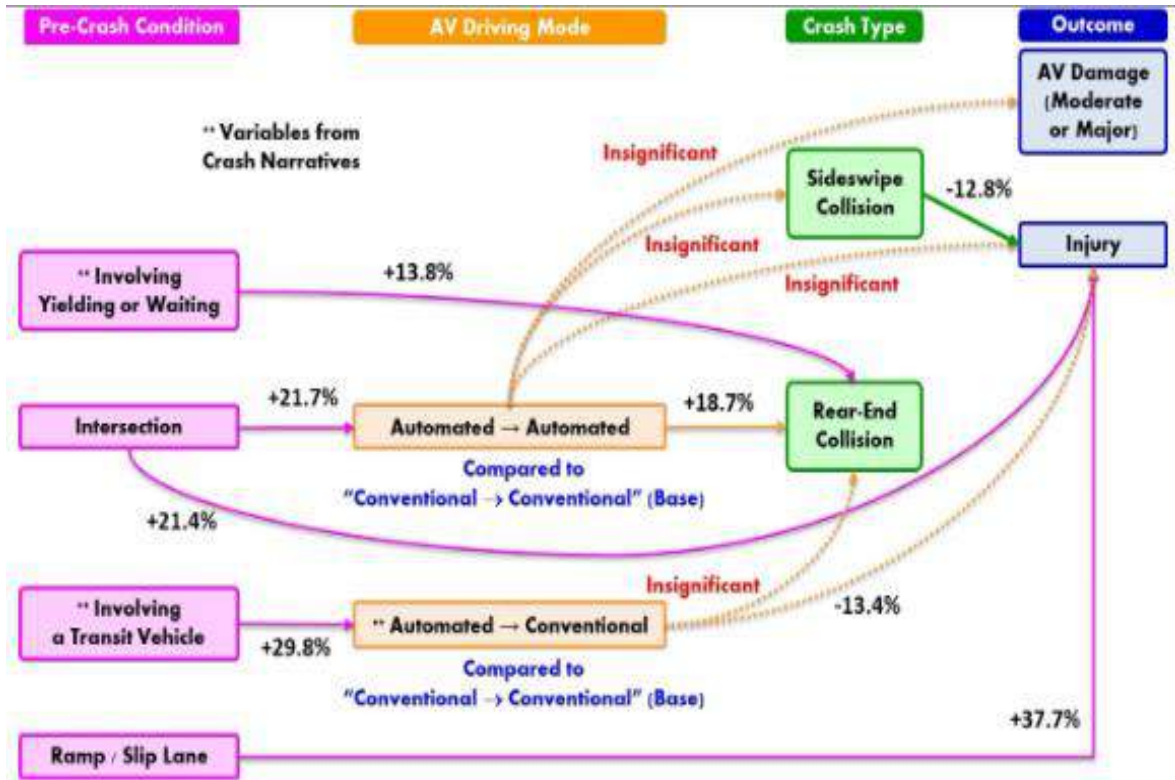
Pre-Crash Condition

AV Driving Mode

Crash Type

Outcome

AV Damage (Moderate or Major)

** Variables from Crash Narratives

Insignificant

Sideswipe Collision

-12.8%

Insignificant

Injury

Insignificant

** Involving Yielding or Waiting

+13.8%

Intersection

+21.7%

Automated → Automated

+18.7%

Rear-End Collision

Compared to "Conventional → Conventional" (Base)

+21.4%

Insignificant

** Involving a Transit Vehicle

+29.8%

** Automated → Conventional

-13.4%

Compared to "Conventional → Conventional" (Base)

+37.7%

Ramp / Slip Lane